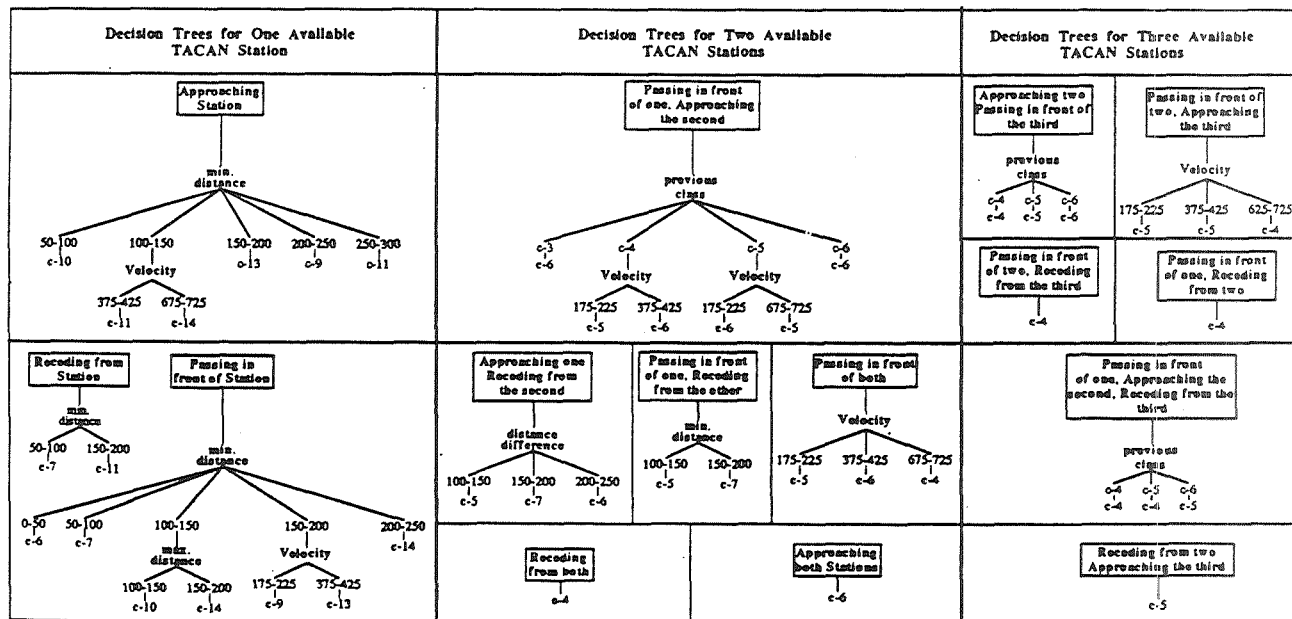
Decision Trees for One Available TACAN Station

Approaching Station

min. distance

50-100
c-10

100-150

Velocity

375-425
c-11

675-725
c-14

150-200
c-13

200-250
c-9

250-300
c-11

Receding from Station

min. distance

50-100
c-7

150-200
c-11

Passing in front of Station

min. distance

0-50
c-6

50-100
c-7

100-150

max. distance

100-150
c-10

150-200
c-14

150-200

Velocity

175-225
c-9

375-425
c-13

200-250
c-14

Decision Trees for Two Available TACAN Stations

Passing in front of one, Approaching the second

previous class

c-3
c-6

c-4

Velocity

175-225
c-5

375-425
c-6

c-5

Velocity

175-225
c-6

675-725
c-5

c-6
c-6

Approaching one Receding from the second

distance difference

100-150
c-5

150-200
c-7

200-250
c-6

Passing in front of one, Receding from the other

min. distance

100-150
c-5

150-200
c-7

Passing in front of both

Velocity

175-225
c-5

375-425
c-6

675-725
c-4

Receding from both

c-4

Approaching both Stations

c-6

Decision Trees for Three Available TACAN Stations

Approaching two Passing in front of the third

previous class

c-4
c-4

c-5
c-5

c-6
c-6

Passing in front of two, Approaching the third

Velocity

175-225
c-5

375-425
c-5

625-725
c-4

Passing in front of two, Receding from the third

c-4

Passing in front of one, Receding from two

c-4

Passing in front of one, Approaching the second, Receding from the third

previous class

c-4
c-4

c-5
c-4

c-6
c-5

Receding from two Approaching the third

c-5